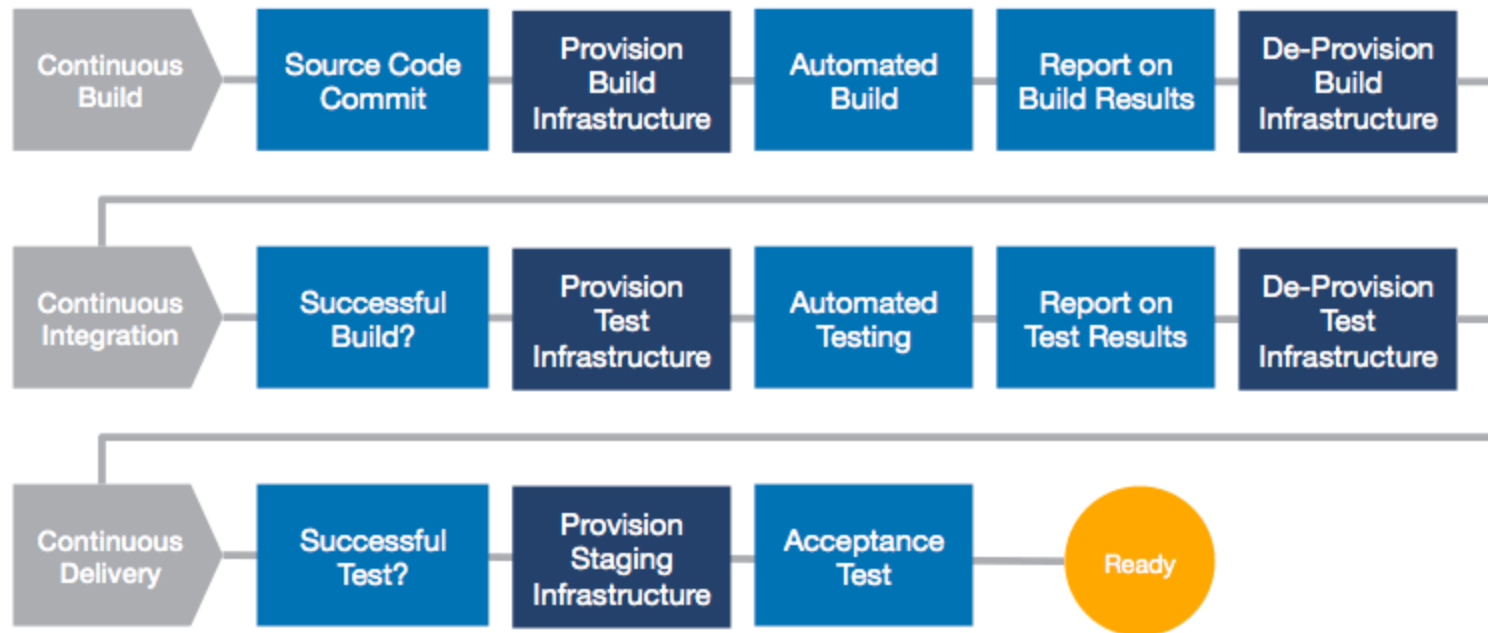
Continuous Build

Source Code Commit

Provision Build Infrastructure

Automated Build

Report on Build Results

De-Provision Build Infrastructure

Continuous Integration

Successful Build?

Provision Test Infrastructure

Automated Testing

Report on Test Results

De-Provision Test Infrastructure

Continuous Delivery

Successful Test?

Provision Staging Infrastructure

Acceptance Test

Ready